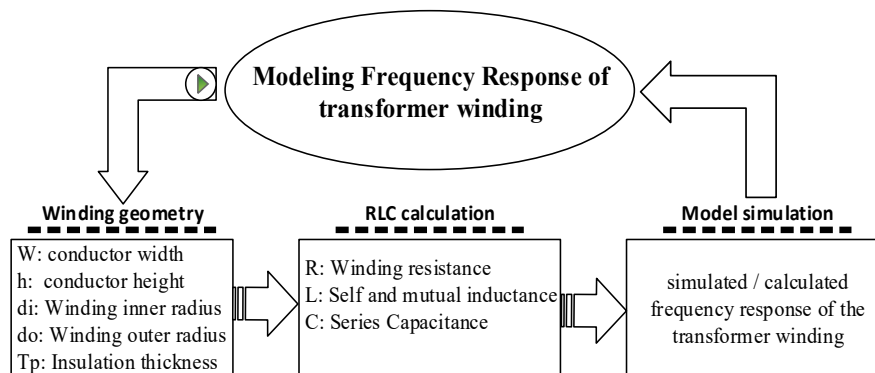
Modeling Frequency Response of transformer winding

Winding geometry

W: conductor width
h: conductor height
di: Winding inner radius
do: Winding outer radius
Tp: Insulation thickness

RLC calculation

R: Winding resistance
L: Self and mutual inductance
C: Series Capacitance

Model simulation

simulated / calculated frequency response of the transformer winding